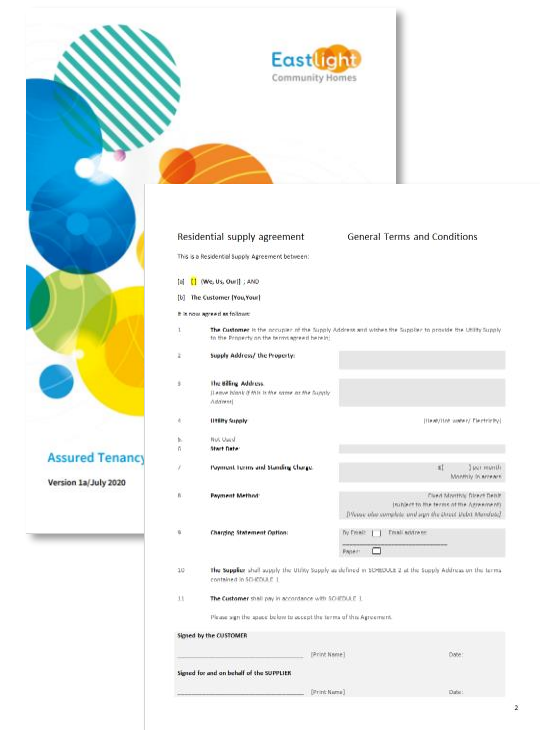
Eastlight Community Homes

Assured Tenancy

Version 1a/July 2020

Residential supply agreement General Terms and Conditions

This is a Residential Supply Agreement between:

[a] [ ] (We, Us, Our) ; AND

[b] The Customer (You,Your)

It is now agreed as follows:

1 The Customer is the occupier of the Supply Address and wishes the Supplier to provide the Utility Supply to the Property on the terms agreed herein;

2 Supply Address/ the Property:

3 The Billing Address (Leave blank if this is the same as the Supply Address)

4 Utility Supply (Heat/Hot water/ Electricity)

5 Not Used

6 Start Date:

7 Payment Terms and Standing Charge: £[ ] per month Monthly in arrears

8 Payment Method: Fixed Monthly Direct Debit (subject to the terms of the Agreement) [Please also complete and sign the Direct Debit Mandate]

9 Charging Statement Option: By Email: Email address: Paper:

10 The Supplier shall supply the Utility Supply as defined in SCHEDULE 2 at the Supply Address on the terms contained in SCHEDULE 1.

11 The Customer shall pay in accordance with SCHEDULE 1.

Please sign the space below to accept the terms of this Agreement.

Signed by the CUSTOMER

[Print Name] Date:

Signed for and on behalf of the SUPPLIER

[Print Name] Date:

2